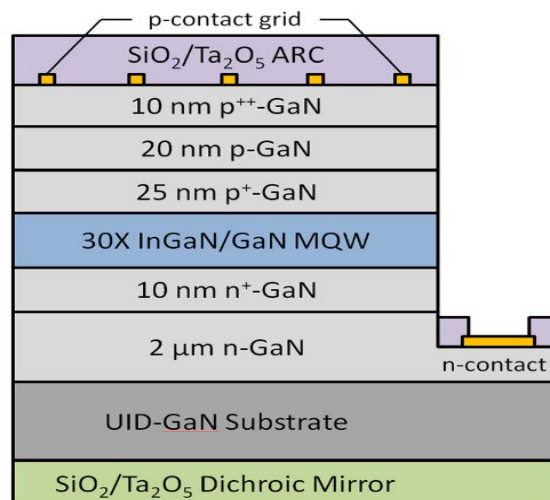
p-contact grid

$SiO_2/Ta_2O_5$ ARC

10 nm p$^{++}$-GaN

20 nm p-GaN

25 nm p$^{+}$-GaN

30X InGaN/GaN MQW

10 nm n$^{+}$-GaN

2 μm n-GaN

n-contact

UID-GaN Substrate

$SiO_2/Ta_2O_5$ Dichroic Mirror